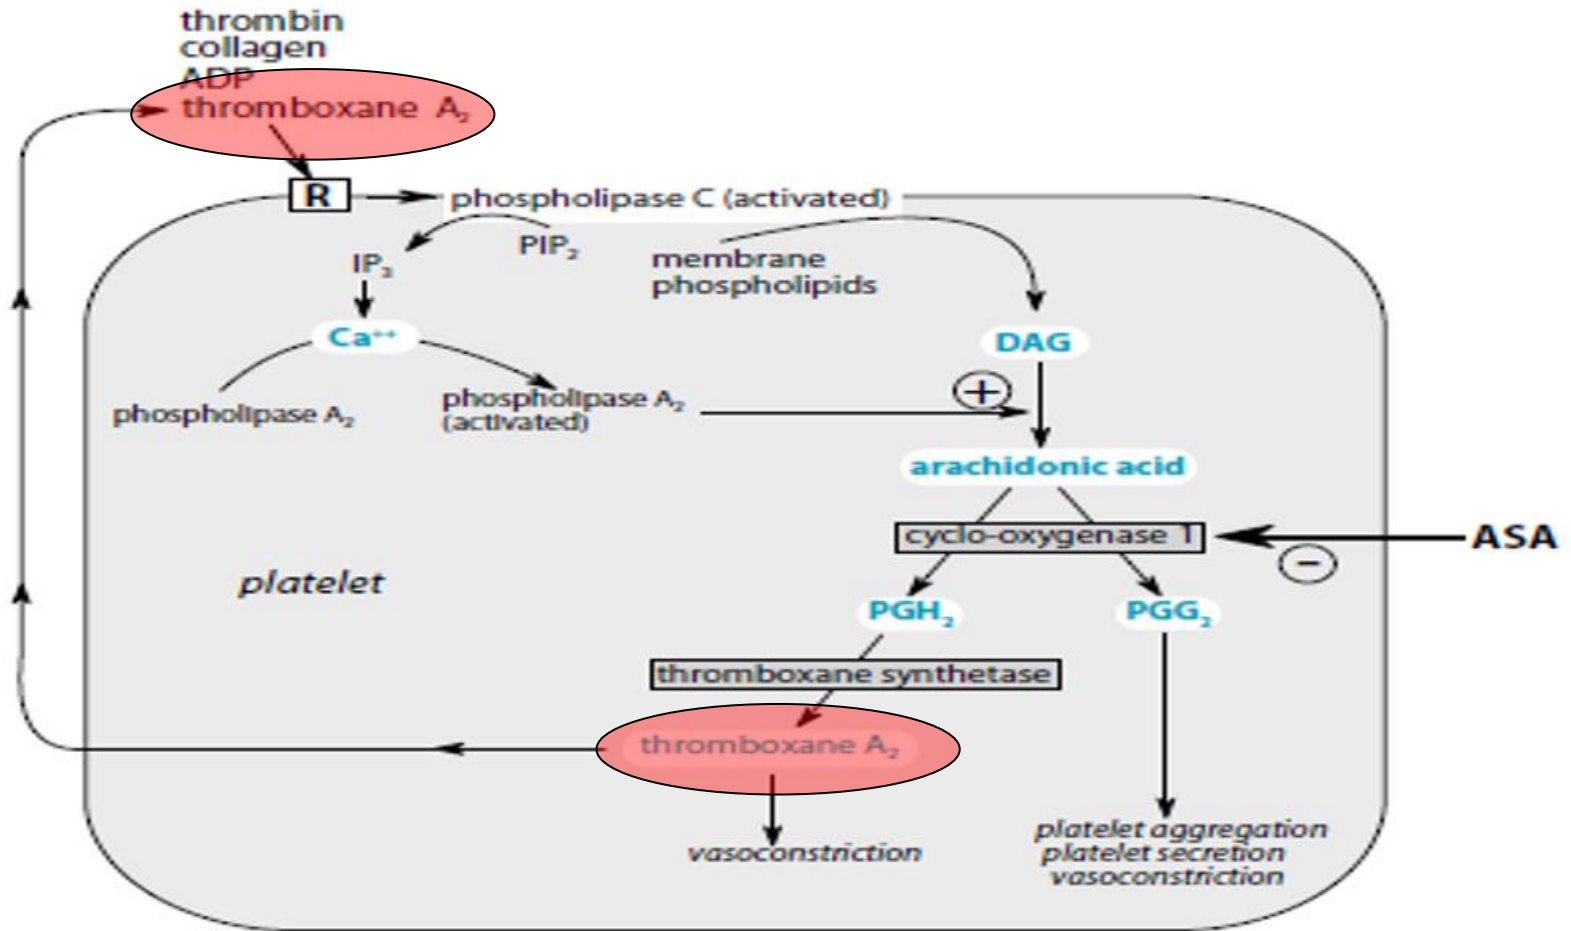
thrombin
collagen
ADP
thromboxane $A_2$

R

phospholipase C (activated)

$IP_3$

$PIP_2$

membrane phospholipids

$Ca^{++}$

DAG

phospholipase $A_2$

phospholipase $A_2$ (activated)

+

arachidonic acid

cyclo-oxygenase 1

ASA

−

platelet

$PGH_2$

$PGG_2$

thromboxane synthetase

thromboxane $A_2$

vasoconstriction

platelet aggregation
platelet secretion
vasoconstriction